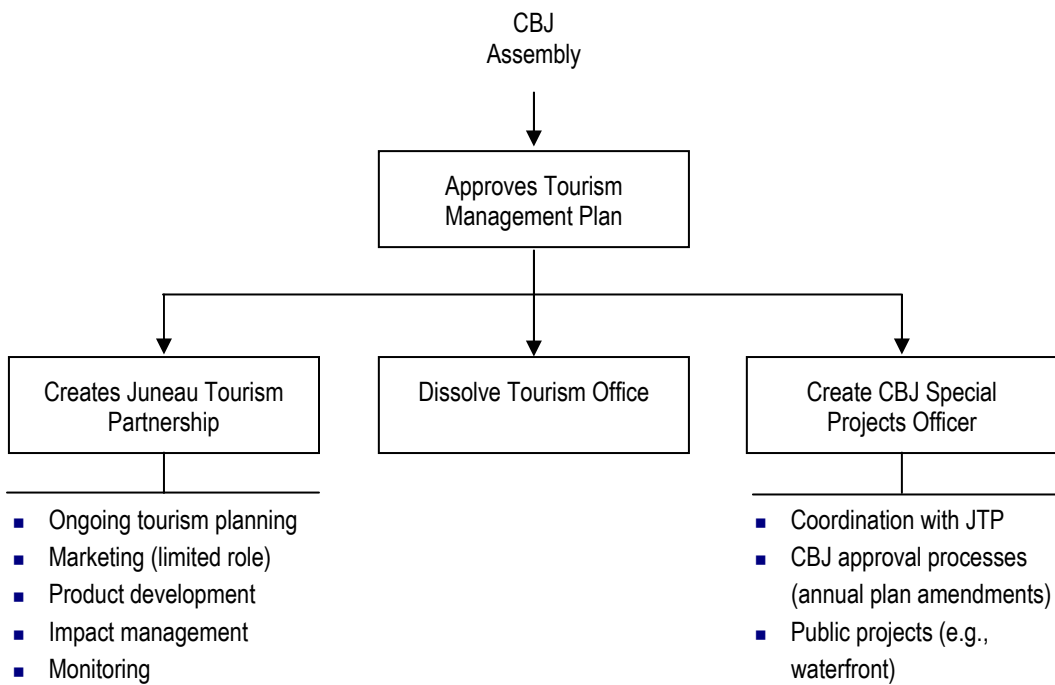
CBJ Assembly

Approves Tourism Management Plan

Creates Juneau Tourism Partnership

Dissolve Tourism Office

Create CBJ Special Projects Officer

- Ongoing tourism planning
- Marketing (limited role)
- Product development
- Impact management
- Monitoring

- Coordination with JTP
- CBJ approval processes (annual plan amendments)
- Public projects (e.g., waterfront)